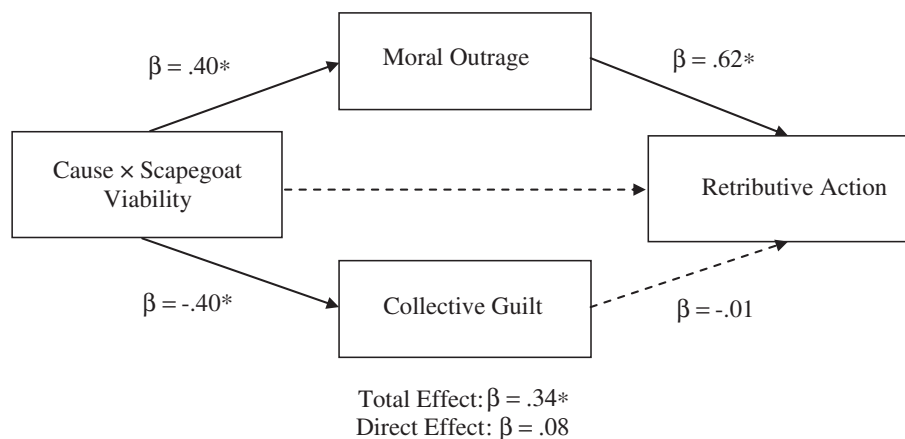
$\beta = .40*$

Moral Outrage

$\beta = .62*$

Cause × Scapegoat Viability

Retributive Action

$\beta = -.40*$

Collective Guilt

$\beta = -.01$

Total Effect: $\beta = .34*$
Direct Effect: $\beta = .08$